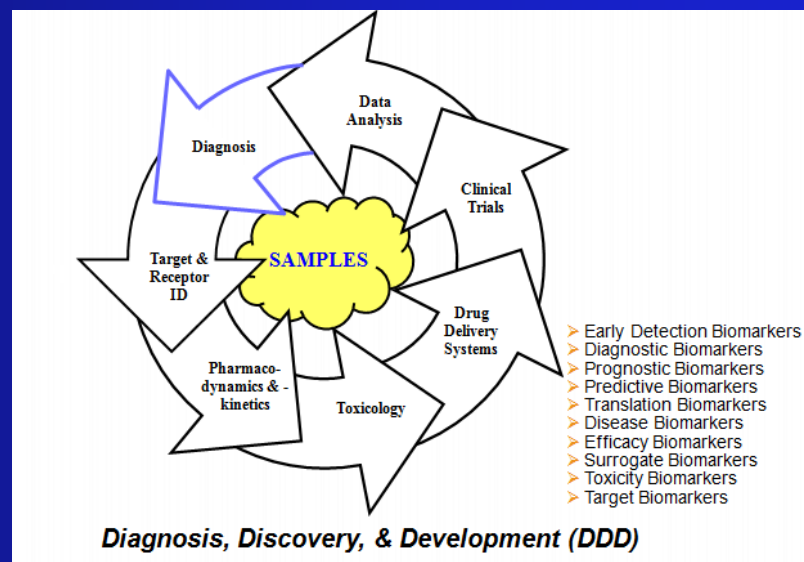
Data Analysis

Diagnosis

Clinical Trials

SAMPLES

Target & Receptor ID

Drug Delivery Systems

Pharmaco-dynamics & -kinetics

Toxicology

➢ Early Detection Biomarkers
➢ Diagnostic Biomarkers
➢ Prognostic Biomarkers
➢ Predictive Biomarkers
➢ Translation Biomarkers
➢ Disease Biomarkers
➢ Efficacy Biomarkers
➢ Surrogate Biomarkers
➢ Toxicity Biomarkers
➢ Target Biomarkers

Diagnosis, Discovery, & Development (DDD)